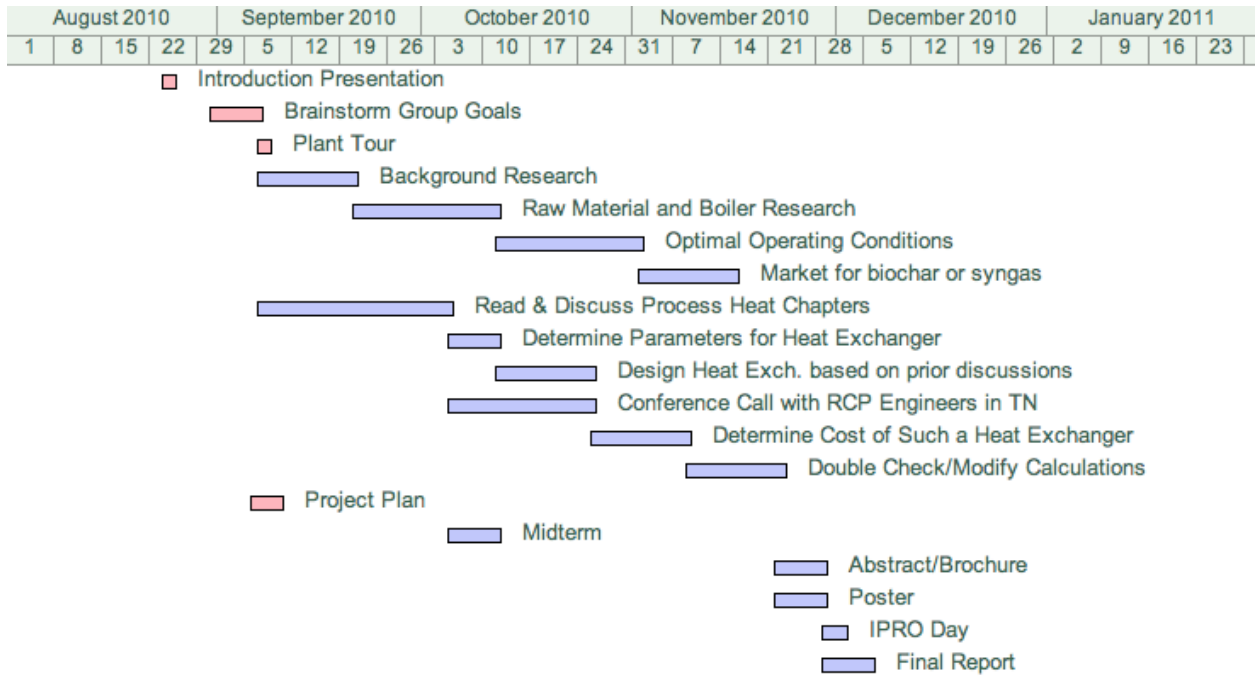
| August 2010 | | | | September 2010 | | | | | October 2010 | | | | November 2010 | | | | December 2010 | | | | | January 2011 | | | |
|---|---|---|---|---|---|---|---|---|---|---|---|---|---|---|---|---|---|---|---|---|---|---|---|---|---|
| 1 | 8 | 15 | 22 | 29 | 5 | 12 | 19 | 26 | 3 | 10 | 17 | 24 | 31 | 7 | 14 | 21 | 28 | 5 | 12 | 19 | 26 | 2 | 9 | 16 | 23 |

Introduction Presentation
Brainstorm Group Goals
Plant Tour
Background Research
Raw Material and Boiler Research
Optimal Operating Conditions
Market for biochar or syngas
Read & Discuss Process Heat Chapters
Determine Parameters for Heat Exchanger
Design Heat Exch. based on prior discussions
Conference Call with RCP Engineers in TN
Determine Cost of Such a Heat Exchanger
Double Check/Modify Calculations
Project Plan
Midterm
Abstract/Brochure
Poster
IPRO Day
Final Report